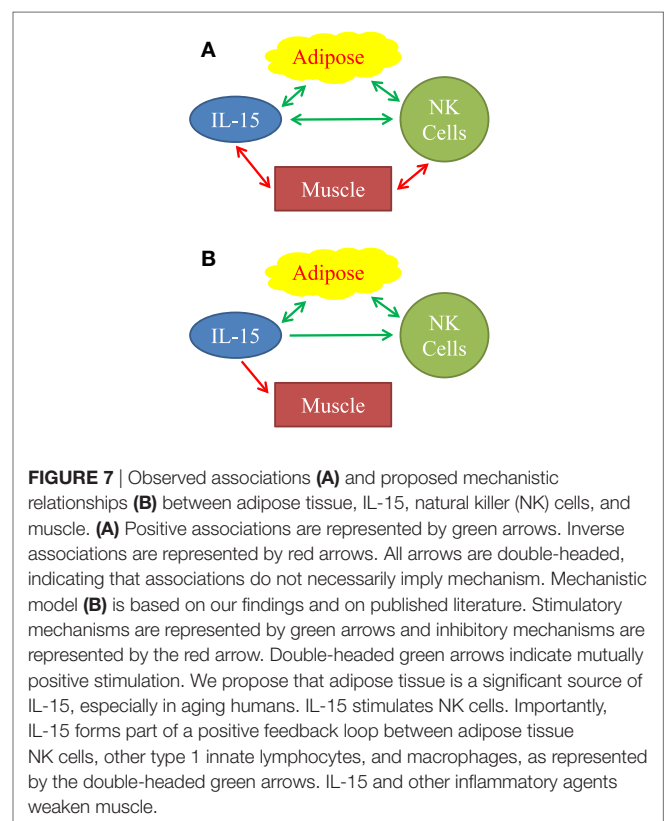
A

Adipose

IL-15

NK Cells

Muscle

B

Adipose

IL-15

NK Cells

Muscle

**FIGURE 7** | Observed associations **(A)** and proposed mechanistic relationships **(B)** between adipose tissue, IL-15, natural killer (NK) cells, and muscle. **(A)** Positive associations are represented by green arrows. Inverse associations are represented by red arrows. All arrows are double-headed, indicating that associations do not necessarily imply mechanism. Mechanistic model **(B)** is based on our findings and on published literature. Stimulatory mechanisms are represented by green arrows and inhibitory mechanisms are represented by the red arrow. Double-headed green arrows indicate mutually positive stimulation. We propose that adipose tissue is a significant source of IL-15, especially in aging humans. IL-15 stimulates NK cells. Importantly, IL-15 forms part of a positive feedback loop between adipose tissue NK cells, other type 1 innate lymphocytes, and macrophages, as represented by the double-headed green arrows. IL-15 and other inflammatory agents weaken muscle.